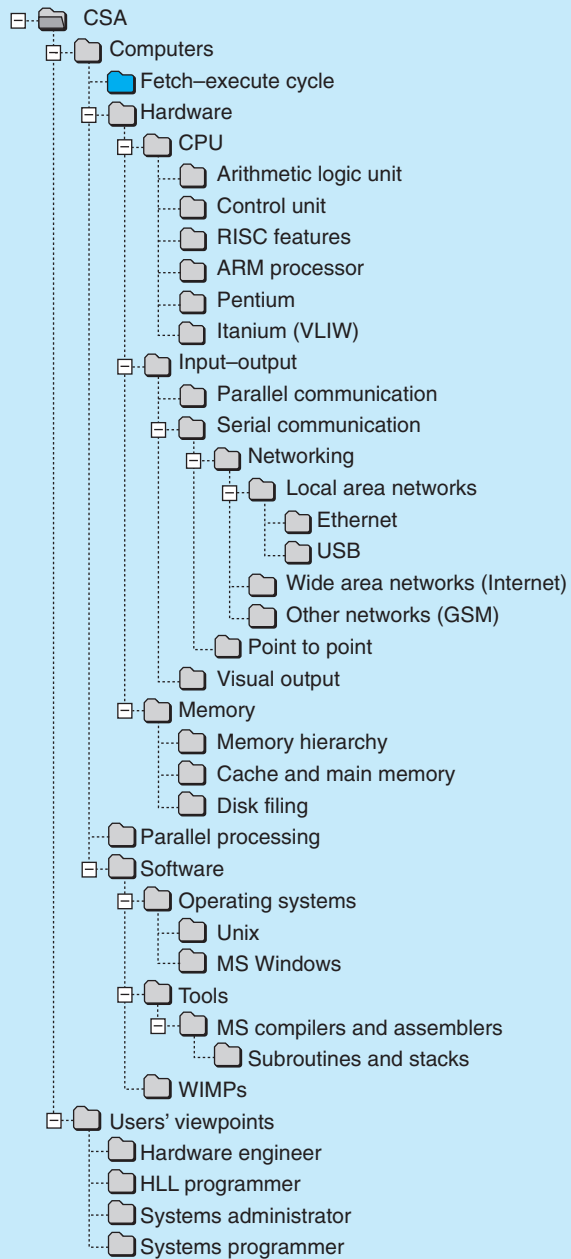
CSA
Computers
Fetch–execute cycle
Hardware
CPU
Arithmetic logic unit
Control unit
RISC features
ARM processor
Pentium
Itanium (VLIW)
Input–output
Parallel communication
Serial communication
Networking
Local area networks
Ethernet
USB
Wide area networks (Internet)
Other networks (GSM)
Point to point
Visual output
Memory
Memory hierarchy
Cache and main memory
Disk filing
Parallel processing
Software
Operating systems
Unix
MS Windows
Tools
MS compilers and assemblers
Subroutines and stacks
WIMPs
Users' viewpoints
Hardware engineer
HLL programmer
Systems administrator
Systems programmer